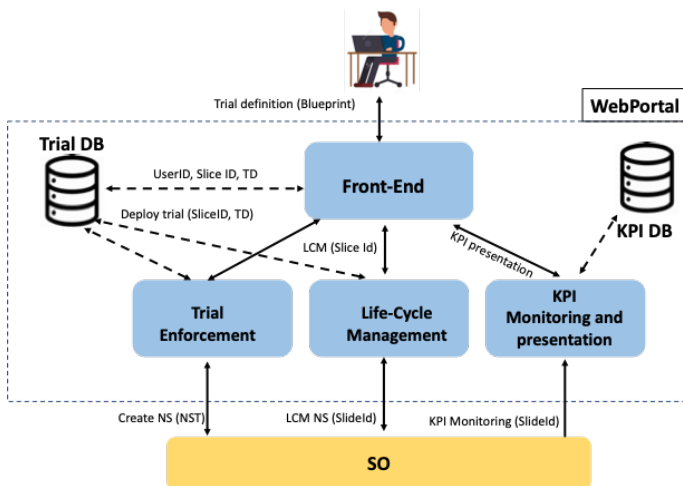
Trial definition (Blueprint)

WebPortal

Trial DB

UserID, Slice ID, TD

Front-End

Deploy trial (SliceID, TD)

KPI DB

KPI presentation

LCM (Slice Id)

Trial Enforcement

Life-Cycle Management

KPI Monitoring and presentation

Create NS (NST)

LCM NS (SlideId)

KPI Monitoring (SlideId)

SO